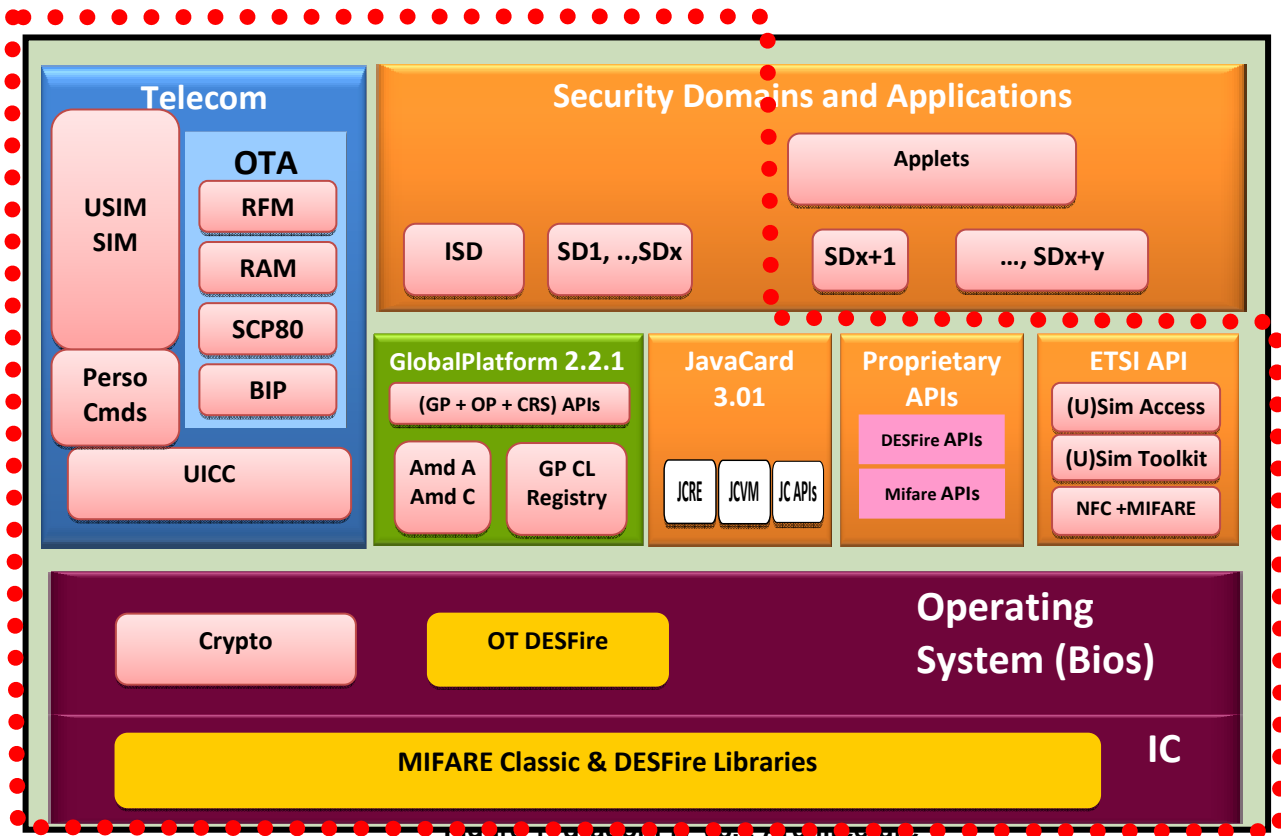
Telecom

USIM
SIM

OTA

RFM

RAM

SCP80

BIP

Perso
Cmds

UICC

Security Domains and Applications

Applets

ISD

SD1, ..,SDx

SDx+1

..., SDx+y

GlobalPlatform 2.2.1

(GP + OP + CRS) APIs

Amd A
Amd C

GP CL
Registry

JavaCard
3.01

JCRE

JCVM

JC APIs

Proprietary
APIs

DESFire APIs

Mifare APIs

ETSI API

(U)Sim Access

(U)Sim Toolkit

NFC +MIFARE

Crypto

OT DESFire

Operating
System (Bios)

MIFARE Classic & DESFire Libraries

IC

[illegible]